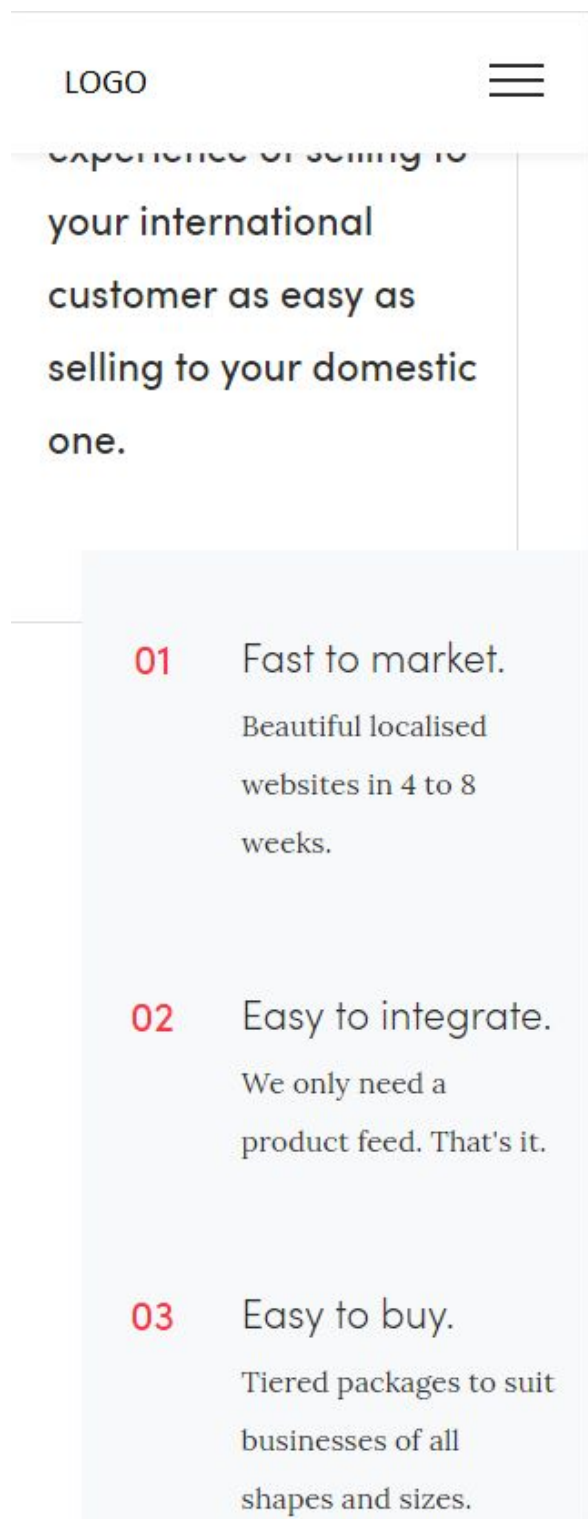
LOGO

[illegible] your international customer as easy as selling to your domestic one.

01 Fast to market.
Beautiful localised websites in 4 to 8 weeks.

02 Easy to integrate.
We only need a product feed. That's it.

03 Easy to buy.
Tiered packages to suit businesses of all shapes and sizes.